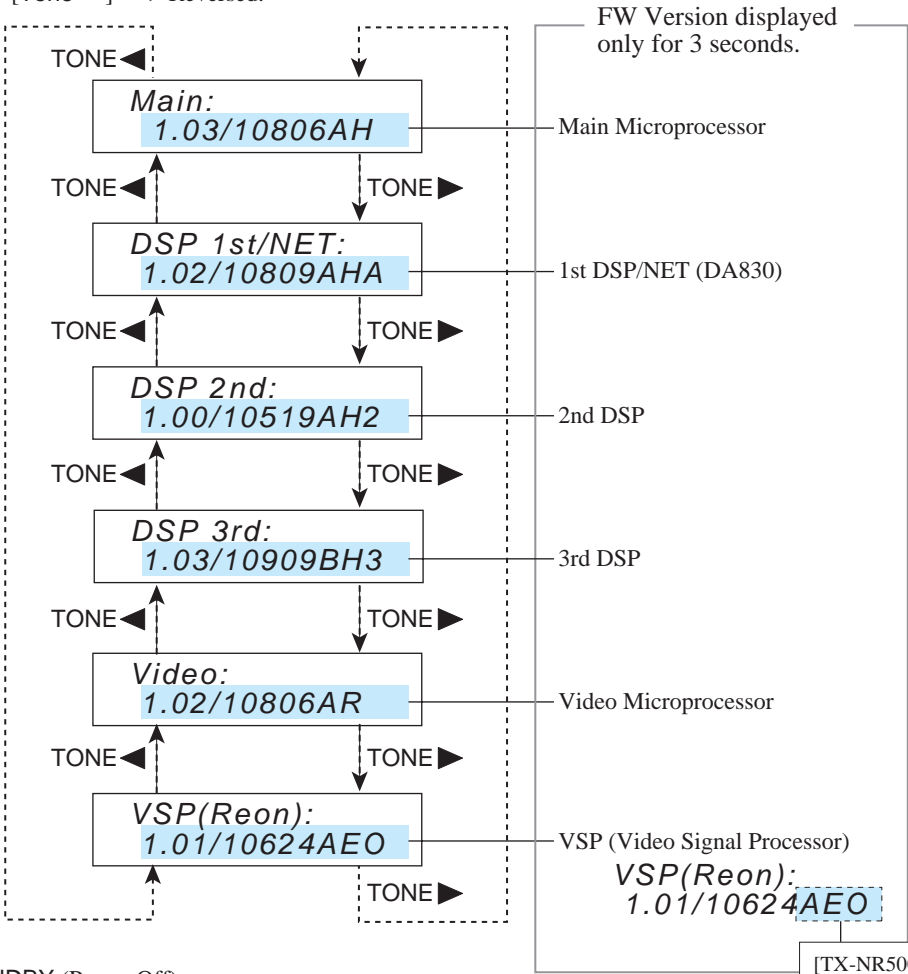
TONE ◀

Main:
1.03/10806AH

Main Microprocessor

TONE ◀ TONE ▶

DSP 1st/NET:
1.02/10809AHA

1st DSP/NET (DA830)

TONE ◀ TONE ▶

DSP 2nd:
1.00/10519AH2

2nd DSP

TONE ◀ TONE ▶

DSP 3rd:
1.03/10909BH3

3rd DSP

TONE ◀ TONE ▶

Video:
1.02/10806AR

Video Microprocessor

TONE ◀ TONE ▶

VSP(Reon):
1.01/10624AEO

VSP (Video Signal Processor)

TONE ▶

FW Version displayed only for 3 seconds.

VSP(Reon):
1.01/10624AEO

[TX-NR50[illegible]